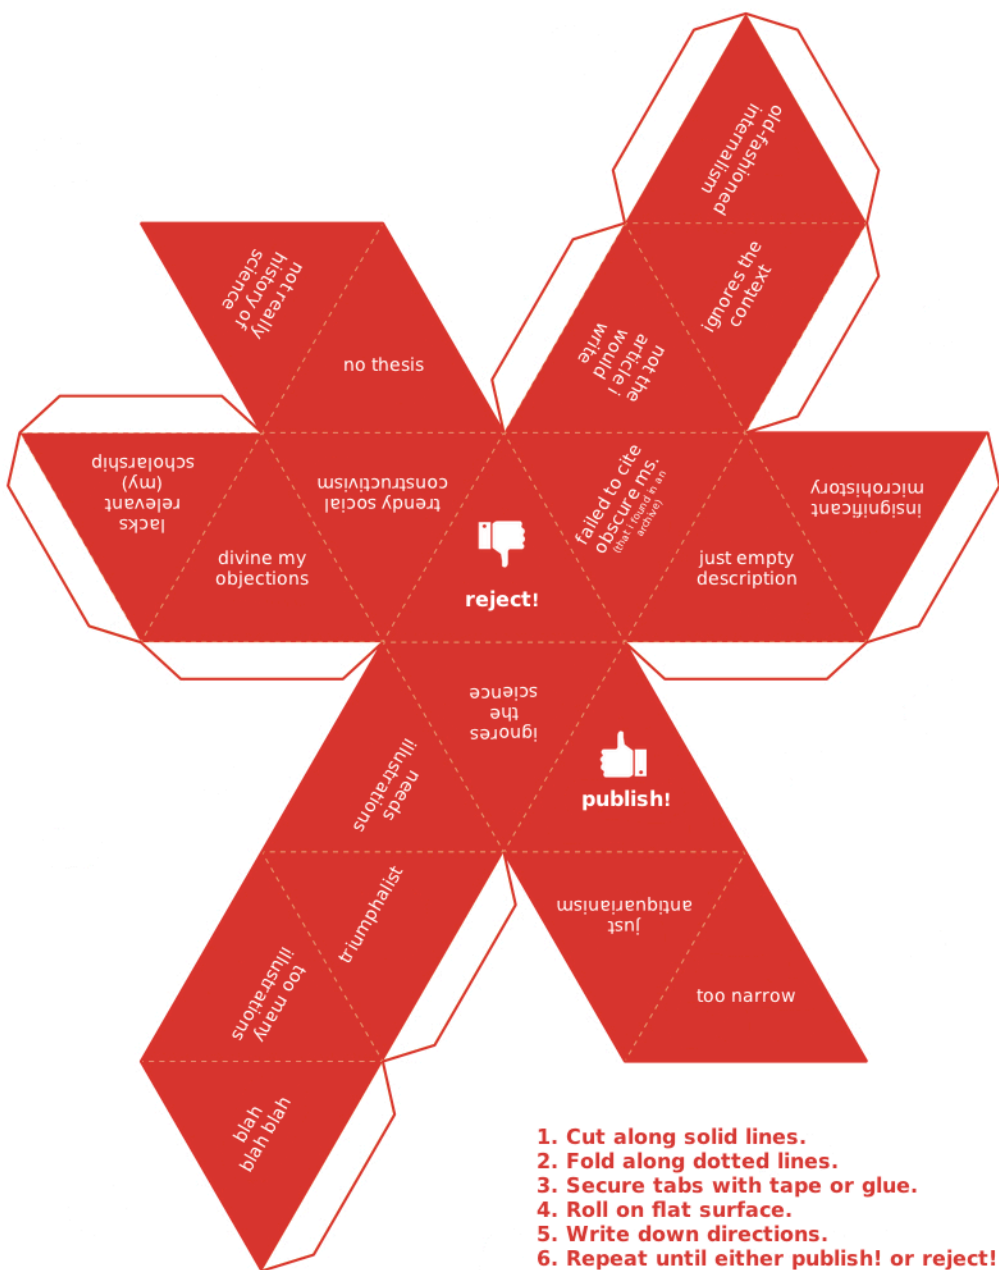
old-fashioned internalism

not really history of science

no thesis

ignores the context

not the article I would write

lacks relevant (my) scholarship

trendy social constructivism

failed to cite obscure ms. (that I found in an archive)

insignificant microhistory

divine my objections

reject!

just empty description

ignores the science

needs illustrations

publish!

triumphalist

just antiquarianism

too many illustrations

too narrow

blah blah blah

1. Cut along solid lines.
2. Fold along dotted lines.
3. Secure tabs with tape or glue.
4. Roll on flat surface.
5. Write down directions.
6. Repeat until either publish! or reject!